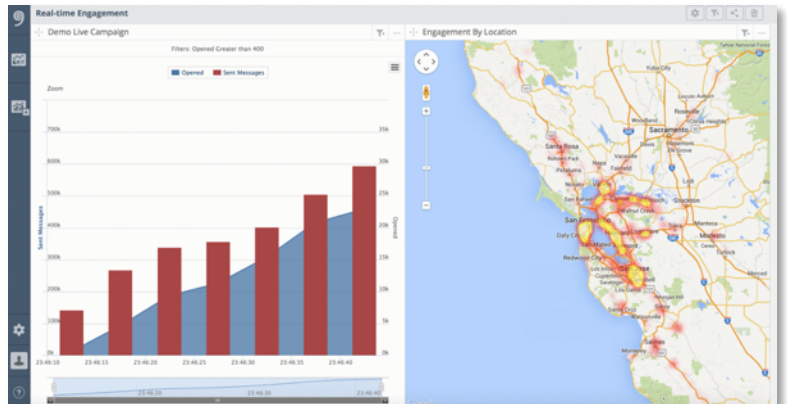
Real-time Engagement

Demo Live Campaign

Filters: Opened Greater than 400

Opened Sent Messages

Zoom

| Sent Messages | Opened |
|---|---|
| 700k | 35k |
| 600k | 30k |
| 500k | 25k |
| 400k | 20k |
| 300k | 15k |
| 200k | 10k |
| 100k | 5k |
| 0k | 0k |

23:46:10 23:46:15 23:46:20 23:46:25 23:46:30 23:46:35 23:46:40

23:46:20 23:46:30 23:46:40

Engagement By Location

Sacramento Santa Rosa San Francisco Oakland Walnut Creek San Jose Daly City Redwood City Santa Cruz Stockton Modesto Salinas Monterey Napa Vacaville Fairfield Vallejo Livermore Tracy Hollister Gilroy Davis Roseville Folsom Lodi